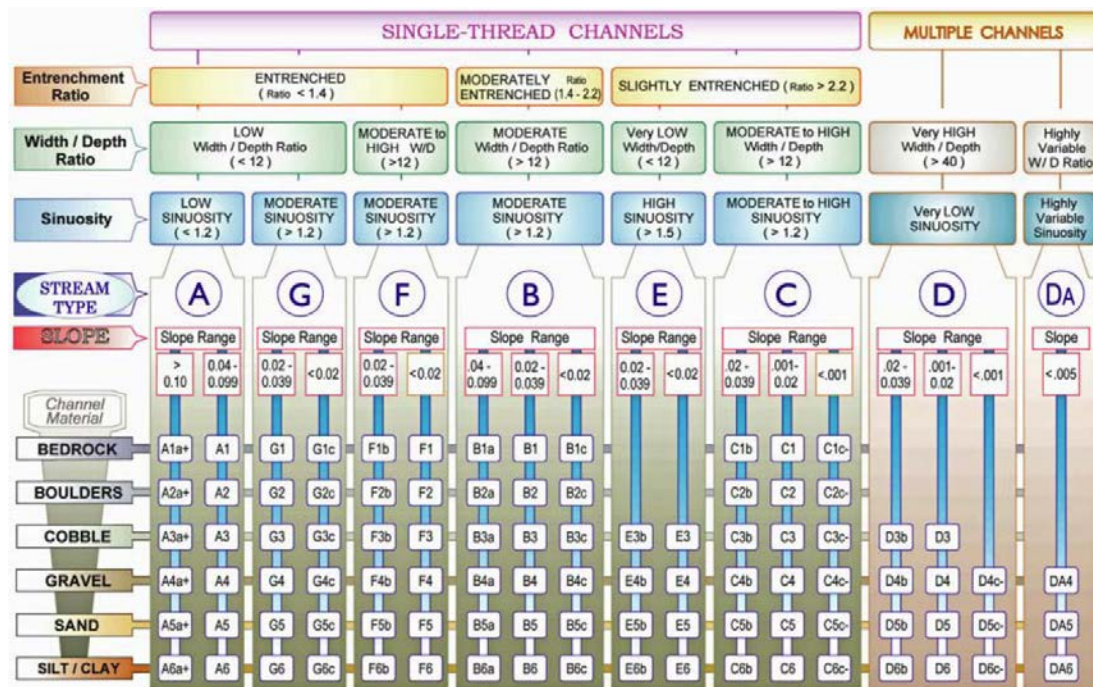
SINGLE-THREAD CHANNELS

MULTIPLE CHANNELS

Entrenchment Ratio

ENTRENCHED ( Ratio < 1.4 )

MODERATELY ENTRENCHED Ratio (1.4 - 2.2)

SLIGHTLY ENTRENCHED ( Ratio > 2.2 )

Width / Depth Ratio

LOW Width / Depth Ratio ( < 12 )

MODERATE to HIGH W/D (>12)

MODERATE Width / Depth Ratio ( > 12 )

Very LOW Width/Depth ( < 12 )

MODERATE to HIGH Width / Depth ( > 12 )

Very HIGH Width / Depth ( > 40 )

Highly Variable W/ D Ratio

Sinuosity

LOW SINUOSITY ( < 1.2 )

MODERATE SINUOSITY ( > 1.2 )

MODERATE SINUOSITY ( > 1.2 )

MODERATE SINUOSITY ( > 1.2 )

HIGH SINUOSITY ( > 1.5 )

MODERATE to HIGH SINUOSITY ( > 1.2 )

Very LOW SINUOSITY

Highly Variable Sinuosity

STREAM TYPE

A G F B E C D DA

SLOPE

Slope Range | Slope Range | Slope Range | Slope Range | Slope Range | Slope Range | Slope Range | Slope

| > 0.10 | 0.04 - 0.099 | 0.02 - 0.039 | <0.02 | 0.02 - 0.039 | <0.02 | .04 - 0.099 | 0.02 - 0.039 | <0.02 | 0.02 - 0.039 | <0.02 | .02 - 0.039 | .001- 0.02 | <.001 | .02 - 0.039 | .001- 0.02 | <.001 | <.005 |
|---|---|---|---|---|---|---|---|---|---|---|---|---|---|---|---|---|---|

Channel Material

| BEDROCK | A1a+ | A1 | G1 | G1c | F1b | F1 | B1a | B1 | B1c | | | C1b | C1 | C1c- | | | | |
|---|---|---|---|---|---|---|---|---|---|---|---|---|---|---|---|---|---|---|
| BOULDERS | A2a+ | A2 | G2 | G2c | F2b | F2 | B2a | B2 | B2c | | | C2b | C2 | C2c- | | | | |
| COBBLE | A3a+ | A3 | G3 | G3c | F3b | F3 | B3a | B3 | B3c | E3b | E3 | C3b | C3 | C3c- | D3b | D3 | | |
| GRAVEL | A4a+ | A4 | G4 | G4c | F4b | F4 | B4a | B4 | B4c | E4b | E4 | C4b | C4 | C4c- | D4b | D4 | D4c- | DA4 |
| SAND | A5a+ | A5 | G5 | G5c | F5b | F5 | B5a | B5 | B5c | E5b | E5 | C5b | C5 | C5c- | D5b | D5 | D5c- | DA5 |
| SILT / CLAY | A6a+ | A6 | G6 | G6c | F6b | F6 | B6a | B6 | B6c | E6b | E6 | C6b | C6 | C6c- | D6b | D6 | D6c- | DA6 |